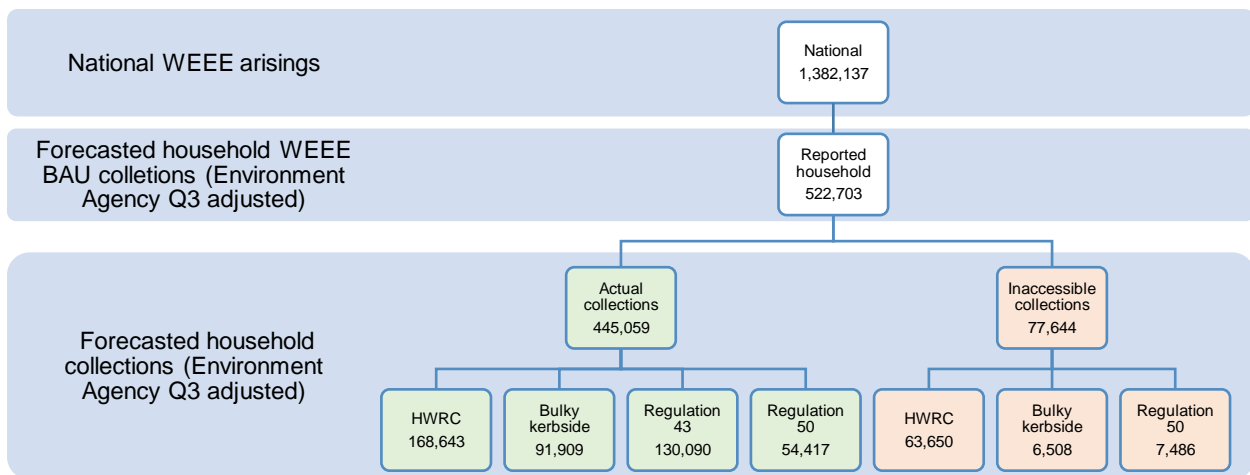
National WEEE arisings

National
1,382,137

Forecasted household WEEE BAU colletions (Environment Agency Q3 adjusted)

Reported household
522,703

Forecasted household collections (Environment Agency Q3 adjusted)

Actual collections
445,059

Inaccessible collections
77,644

HWRC
168,643

Bulky kerbside
91,909

Regulation 43
130,090

Regulation 50
54,417

HWRC
63,650

Bulky kerbside
6,508

Regulation 50
7,486